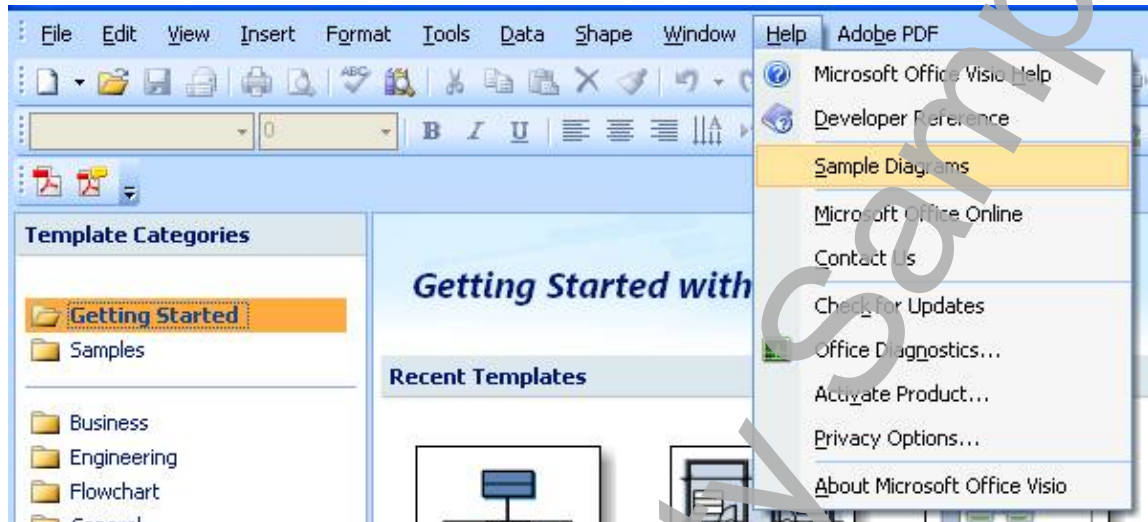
File Edit View Insert Format Tools Data Shape Window Help Adobe PDF

0

B I U

Template Categories

Getting Started
Samples

Business
Engineering
Flowchart
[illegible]

Getting Started with

Recent Templates

Microsoft Office Visio Help
Developer Reference
Sample Diagrams
Microsoft Office Online
Contact Us
Check for Updates
Office Diagnostics...
Activate Product...
Privacy Options...
About Microsoft Office Visio